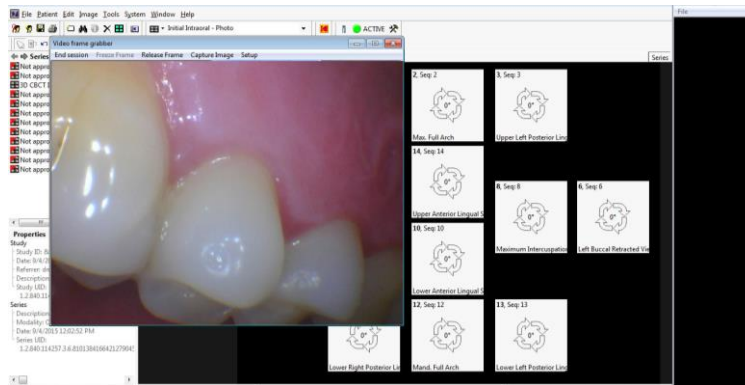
File Patient Edit Image Tools System Window Help

Initial Intraoral - Photo

ACTIVE

File

Video frame grabber

End session Freeze Frame Release Frame Capture Image Setup

Series

Not appro
Not appro
3D CBCT
Not appro
Not appro
Not appro
Not appro
Not appro
Not appro
Not appro
Not appro

Properties
Study
Study ID: 8
Date: 9/4/20
Referrer: de
Description
Study UID:
1.2.840.11
Series
Description
Modality: O
Date: 9/4/2015 12:02:52 PM
Series UID:
1.2.840.114257.3.6.8101384166421279045

Series

2, Seq: 2
0°
Max. Full Arch

3, Seq: 3
0°
Upper Left Posterior Lin

14, Seq: 14
0°
Upper Anterior Lingual S

8, Seq: 8
0°
Maximum Intercuspation

6, Seq: 6
0°
Left Buccal Retracted Vie

10, Seq: 10
0°
Lower Anterior Lingual S

12, Seq: 12
0°
Mand. Full Arch

13, Seq: 13
0°
Lower Left Posterior Lin

Lower Right Posterior Lin